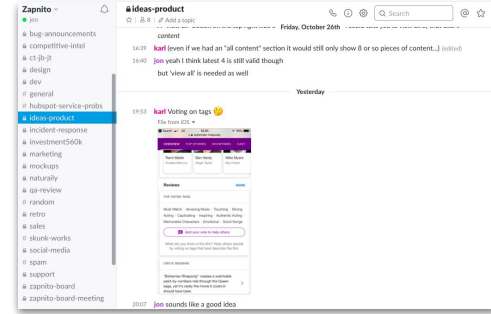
Zapnito
jen

bug-announcements
competitive-intel
ct-jb-jt
design
dev
general
hubspot-service-probs
ideas-product
incident-response
investment560k
marketing
mockups
naturally
qa-review
random
retro
sales
skunk-works
social-media
spam
support
zapnito-board
zapnito-board-meeting

ideas-product
☆ | 8 | Add a topic

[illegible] Friday, October 26th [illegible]
content

14:39 karl (even if we had an "all content" section it would still only show 8 or so pieces of content...) (edited)
14:40 jon yeah I think latest 4 is still valid though
but 'view all' is needed as well

Yesterday

19:53 karl Voting on tags 🤔
File from iOS

OVERVIEW TOP STORIES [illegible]
Reviews MORE
Heart Warm · Amazing Music · Touching · Strong Acting · Captivating · Inspiring · Authentic Acting · Memorable Characters · Emotional · Good Songs
Add your vote to help others
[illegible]
"Bohemian Rhapsody" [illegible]

20:07 jon sounds like a good idea

Search